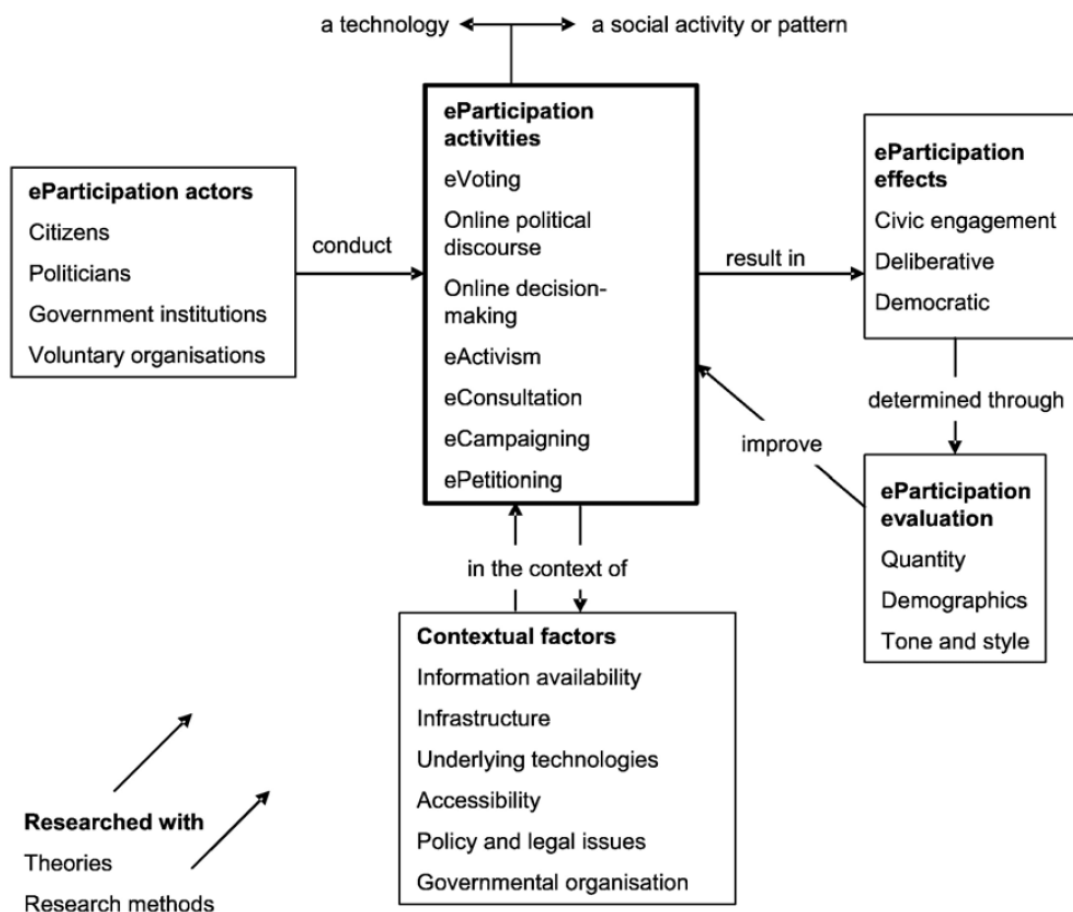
a technology a social activity or pattern

ePartication actors
Citizens
Politicians
Government institutions
Voluntary organisations

conduct

eParticipation activities
eVoting
Online political discourse
Online decision-making
eActivism
eConsultation
eCampaigning
ePetitioning

result in

eParticipation effects
Civic engagement
Deliberative
Democratic

determined through

improve

eParticipation evaluation
Quantity
Demographics
Tone and style

in the context of

Contextual factors
Information availability
Infrastructure
Underlying technologies
Accessibility
Policy and legal issues
Governmental organisation

Researched with
Theories
Research methods